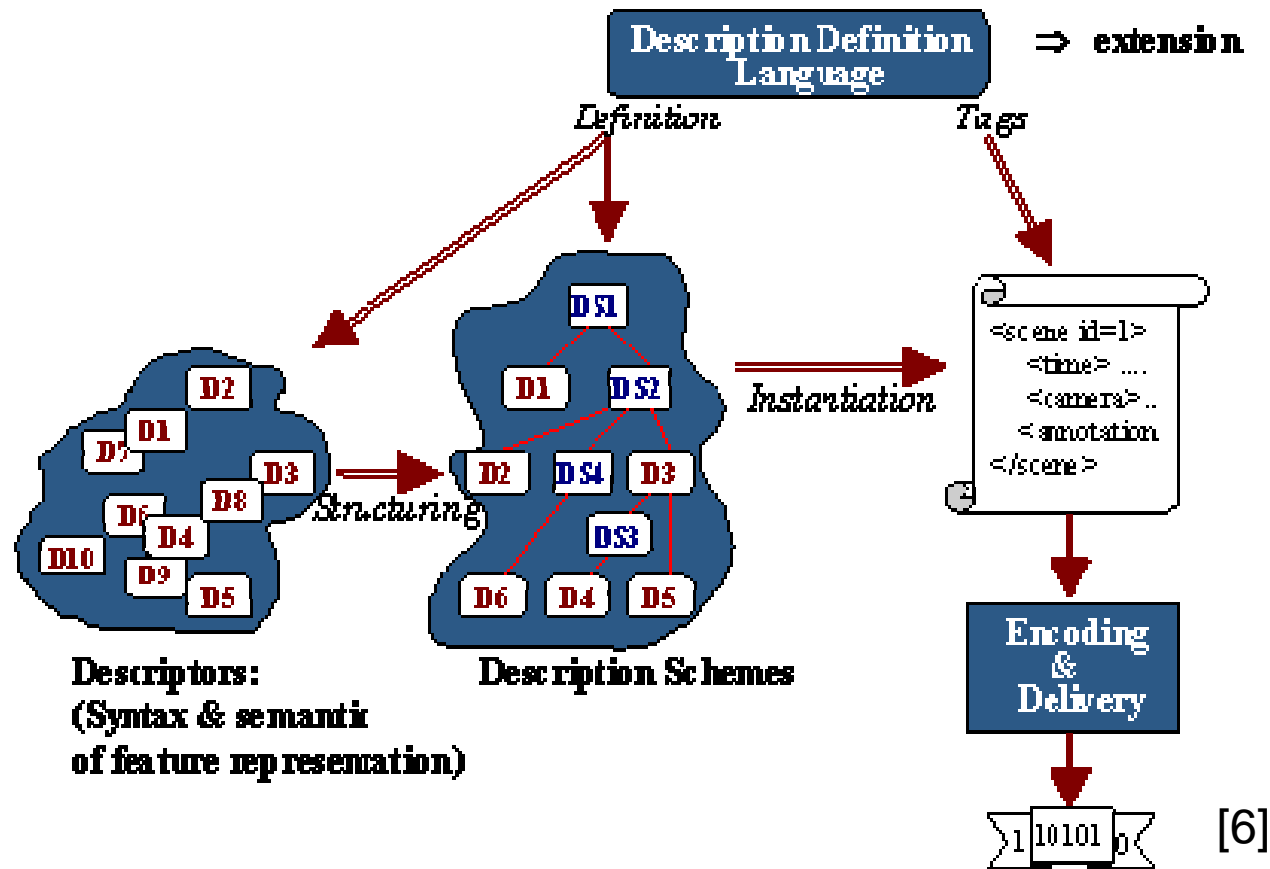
Description Definition Language

⇒ extension

Definition

Tags

D2
D1
D7
D3
D8
D6
D4
D10
D9
D5

Structuring

DS1
D1
DS2
D2
DS4
D3
DS3
D6
D4
D5

Instantiation

<scene id=1>
<time> ....
<camera> ..
<annotation
</scene>

Descriptors:
(Syntax & semantix
of feature representation)

Description Schemes

Encoding
&
Delivery

1 10101 0

[6]